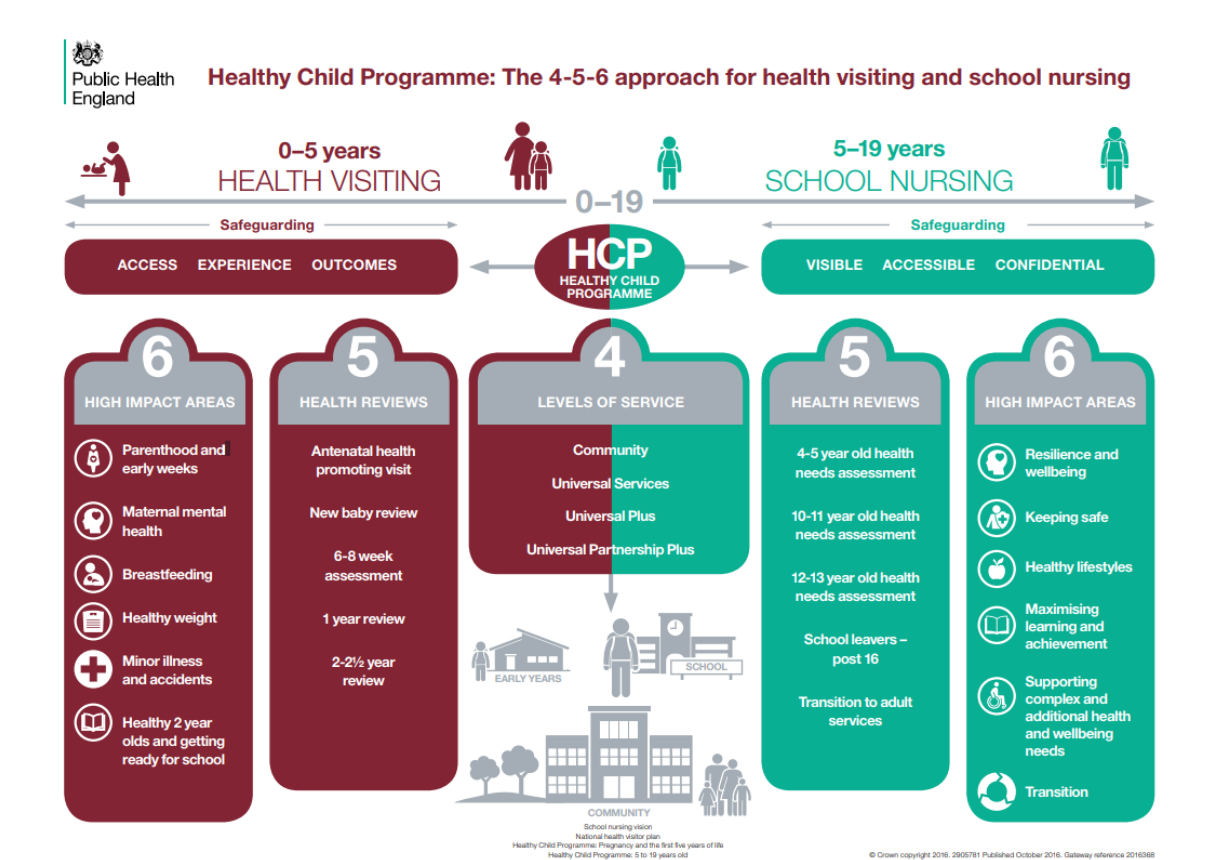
Public Health England

Healthy Child Programme: The 4-5-6 approach for health visiting and school nursing

0–5 years
HEALTH VISITING

5–19 years
SCHOOL NURSING

0–19

Safeguarding

Safeguarding

ACCESS EXPERIENCE OUTCOMES

HCP
HEALTHY CHILD PROGRAMME

VISIBLE ACCESSIBLE CONFIDENTIAL

6
HIGH IMPACT AREAS

Parenthood and early weeks

Maternal mental health

Breastfeeding

Healthy weight

Minor illness and accidents

Healthy 2 year olds and getting ready for school

5
HEALTH REVIEWS

Antenatal health promoting visit

New baby review

6-8 week assessment

1 year review

2-2½ year review

4
LEVELS OF SERVICE

Community

Universal Services

Universal Plus

Universal Partnership Plus

EARLY YEARS

SCHOOL

COMMUNITY

School nursing vision
National health visitor plan
Healthy Child Programme: Pregnancy and the first five years of life
Healthy Child Programme: 5 to 19 years old

5
HEALTH REVIEWS

4-5 year old health needs assessment

10-11 year old health needs assessment

12-13 year old health needs assessment

School leavers – post 16

Transition to adult services

6
HIGH IMPACT AREAS

Resilience and wellbeing

Keeping safe

Healthy lifestyles

Maximising learning and achievement

Supporting complex and additional health and wellbeing needs

Transition

© Crown copyright 2016. 2905781 Published October 2016. Gateway reference 2016368